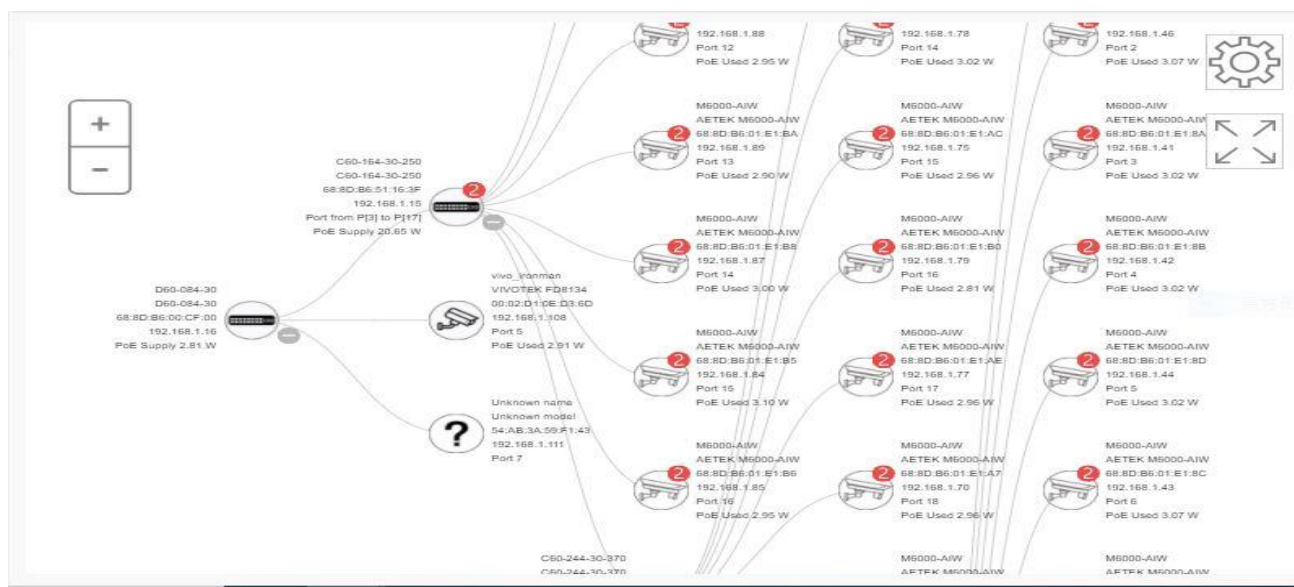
+
−

D60-084-30
D60-084-30
68:8D:B6:00:CF:00
192.168.1.16
PoE Supply 2.81 W

C60-164-30-250
C60-164-30-250
68:8D:B6:51:16:3F
192.168.1.15
Port from P[3] to P[17]
PoE Supply 20.65 W

2

vivo_ironman
VIVOTEK FD8134
00:02:D1:0E:D3:6D
192.168.1.108
Port 5
PoE Used 2.91 W

?
Unknown name
Unknown model
54:AB:3A:59:F1:43
192.168.1.111
Port 7

C60-244-30-370
C60-244-30-370

192.168.1.88
Port 12
PoE Used 2.95 W

M6000-AIW
AETEK M6000-AIW
68:8D:B6:01:E1:BA
192.168.1.89
Port 13
PoE Used 2.90 W

M6000-AIW
AETEK M6000-AIW
68:8D:B6:01:E1:B8
192.168.1.87
Port 14
PoE Used 3.00 W

M6000-AIW
AETEK M6000-AIW
68:8D:B6:01:E1:B5
192.168.1.84
Port 15
PoE Used 3.10 W

M6000-AIW
AETEK M6000-AIW
68:8D:B6:01:E1:B6
192.168.1.85
Port 16
PoE Used 2.95 W

192.168.1.78
Port 14
PoE Used 3.02 W

M6000-AIW
AETEK M6000-AIW
68:8D:B6:01:E1:AC
192.168.1.75
Port 15
PoE Used 2.96 W

M6000-AIW
AETEK M6000-AIW
68:8D:B6:01:E1:B0
192.168.1.79
Port 16
PoE Used 2.81 W

M6000-AIW
AETEK M6000-AIW
68:8D:B6:01:E1:AE
192.168.1.77
Port 17
PoE Used 2.96 W

M6000-AIW
AETEK M6000-AIW
68:8D:B6:01:E1:A7
192.168.1.70
Port 18
PoE Used 2.96 W

M6000-AIW
AETEK M6000-AIW

192.168.1.46
Port 2
PoE Used 3.07 W

M6000-AIW
AETEK M6000-AIW
68:8D:B6:01:E1:8A
192.168.1.41
Port 3
PoE Used 3.02 W

M6000-AIW
AETEK M6000-AIW
68:8D:B6:01:E1:8B
192.168.1.42
Port 4
PoE Used 3.02 W

M6000-AIW
AETEK M6000-AIW
68:8D:B6:01:E1:8D
192.168.1.44
Port 5
PoE Used 3.02 W

M6000-AIW
AETEK M6000-AIW
68:8D:B6:01:E1:8C
192.168.1.43
Port 6
PoE Used 3.07 W

M6000-AIW
AETEK M6000-AIW